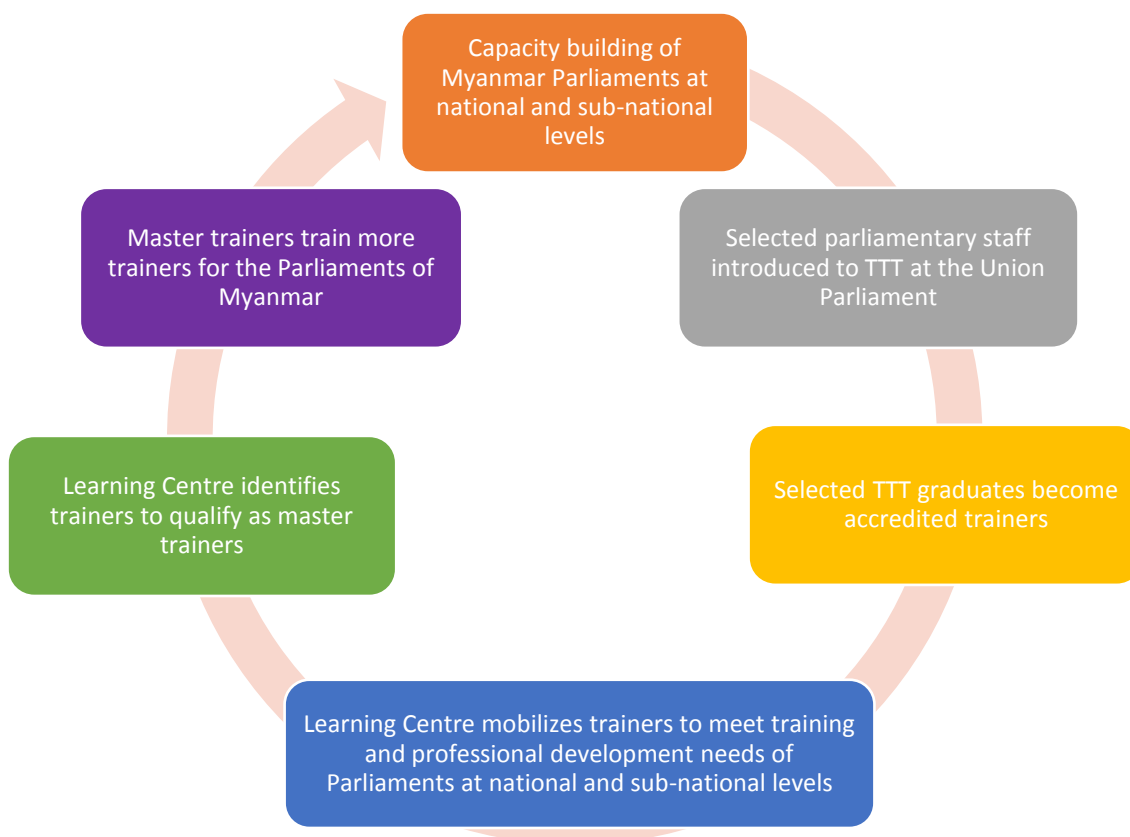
Capacity building of Myanmar Parliaments at national and sub-national levels

Selected parliamentary staff introduced to TTT at the Union Parliament

Selected TTT graduates become accredited trainers

Learning Centre mobilizes trainers to meet training and professional development needs of Parliaments at national and sub-national levels

Learning Centre identifies trainers to qualify as master trainers

Master trainers train more trainers for the Parliaments of Myanmar